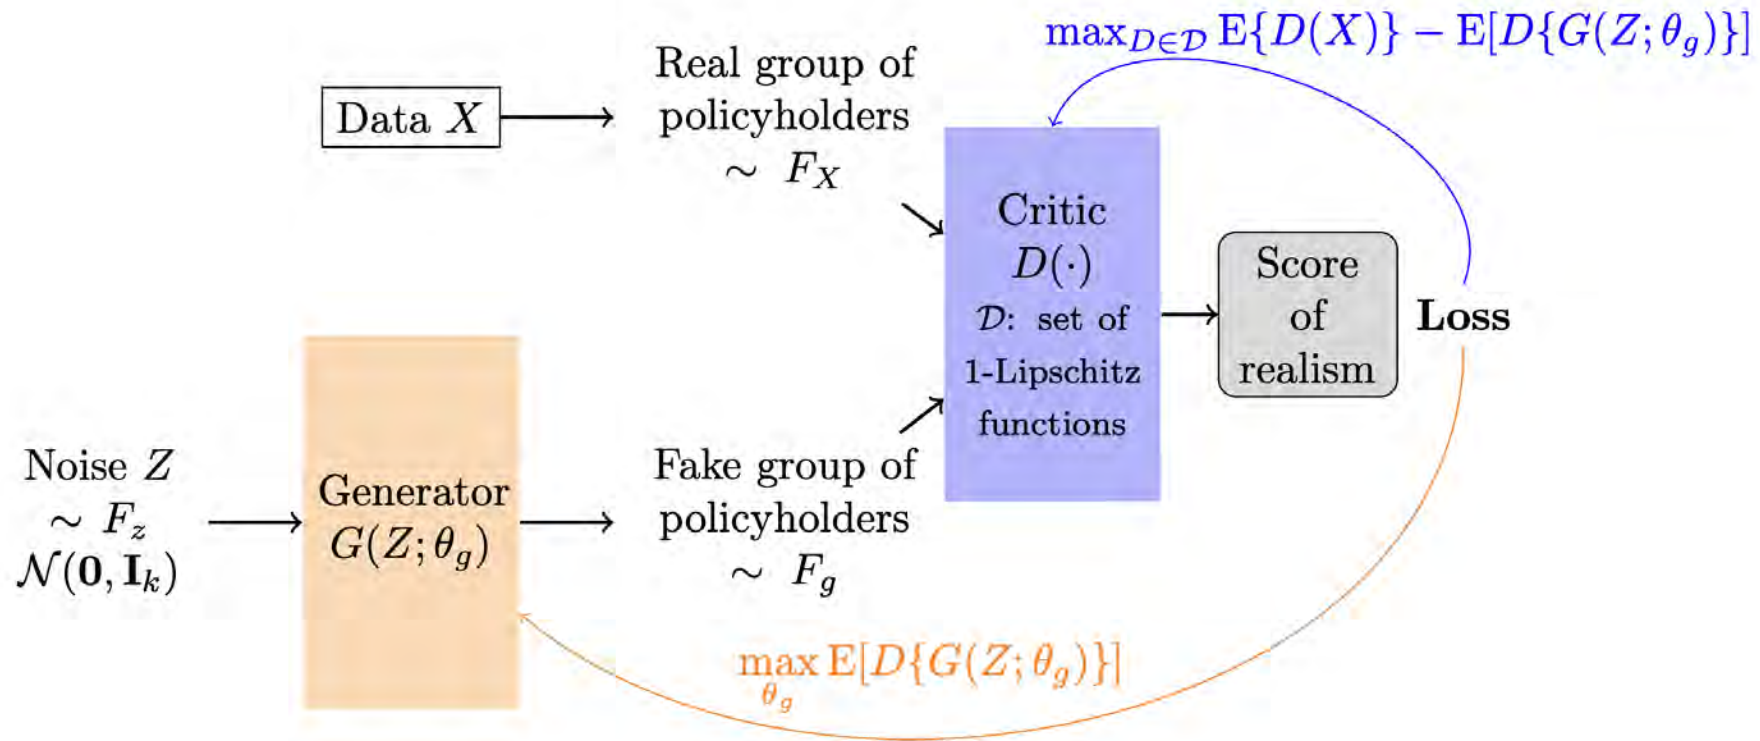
$\max_{D \in \mathcal{D}} \mathrm{E}\{D(X)\} - \mathrm{E}[D\{G(Z;\theta_g)\}]$

Data $X$

Real group of policyholders $\sim F_X$

Critic $D(\cdot)$ $\mathcal{D}$: set of 1-Lipschitz functions

Score of realism

**Loss**

Noise $Z$ $\sim F_z$ $\mathcal{N}(\mathbf{0}, \mathbf{I}_k)$

Generator $G(Z;\theta_g)$

Fake group of policyholders $\sim F_g$

$\max_{\theta_g} \mathrm{E}[D\{G(Z;\theta_g)\}]$